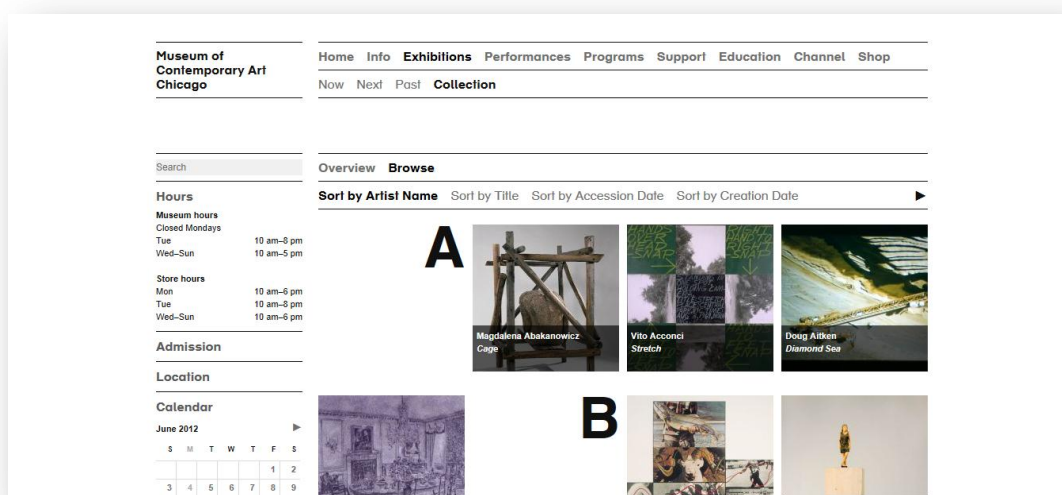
Museum of Contemporary Art Chicago

Home Info Exhibitions Performances Programs Support Education Channel Shop

Now Next Past Collection

Search

Hours

Museum hours
Closed Mondays
Tue 10 am–8 pm
Wed–Sun 10 am–5 pm

Store hours
Mon 10 am–6 pm
Tue 10 am–8 pm
Wed–Sun 10 am–6 pm

Admission

Location

Calendar

June 2012

| S | M | T | W | T | F | S |
|---|---|---|---|---|---|---|
| | | | | | 1 | 2 |
| 3 | 4 | 5 | 6 | 7 | 8 | 9 |

Overview Browse

Sort by Artist Name Sort by Title Sort by Accession Date Sort by Creation Date ▶

A

Magdalena Abakanowicz
Cage

Vito Acconci
Stretch

Doug Aitken
Diamond Sea

B